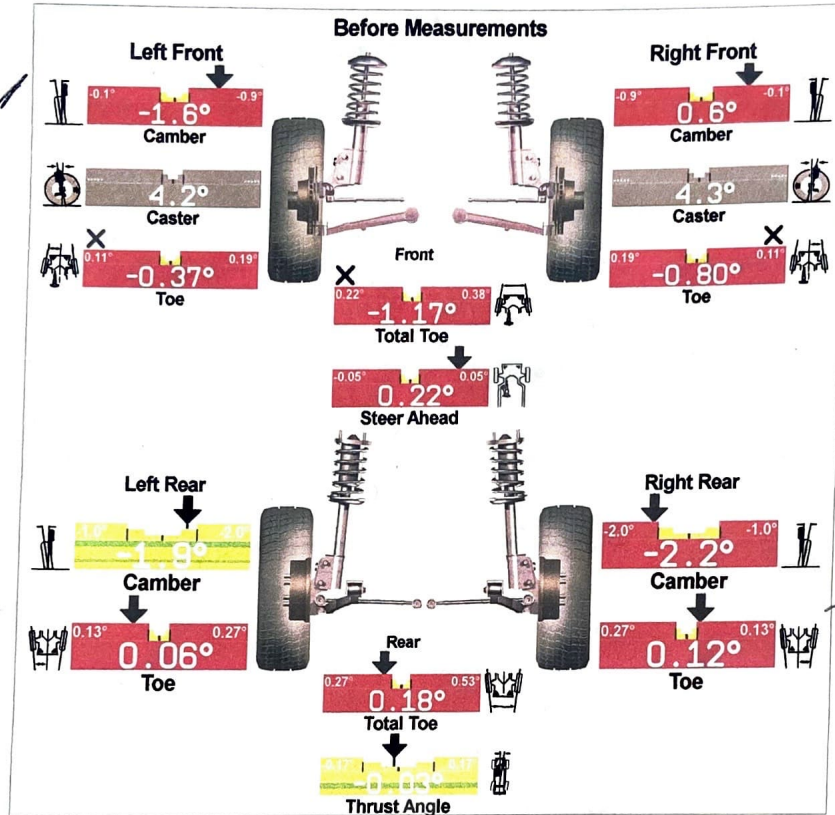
Before Measurements

Left Front

-0.1° -0.9°

-1.6°

Camber

4.2°

Caster

0.11° 0.19°

-0.37°

Toe

Right Front

-0.9° -0.1°

0.6°

Camber

4.3°

Caster

0.19° 0.11°

-0.80°

Toe

Front

0.22° 0.38°

-1.17°

Total Toe

-0.05° 0.05°

0.22°

Steer Ahead

Left Rear

-1.0° -2.0°

-1.9°

Camber

0.13° 0.27°

0.06°

Toe

Right Rear

-2.0° -1.0°

-2.2°

Camber

0.27° 0.13°

0.12°

Toe

Rear

0.27° 0.53°

0.18°

Total Toe

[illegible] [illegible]

-0.03°

Thrust Angle